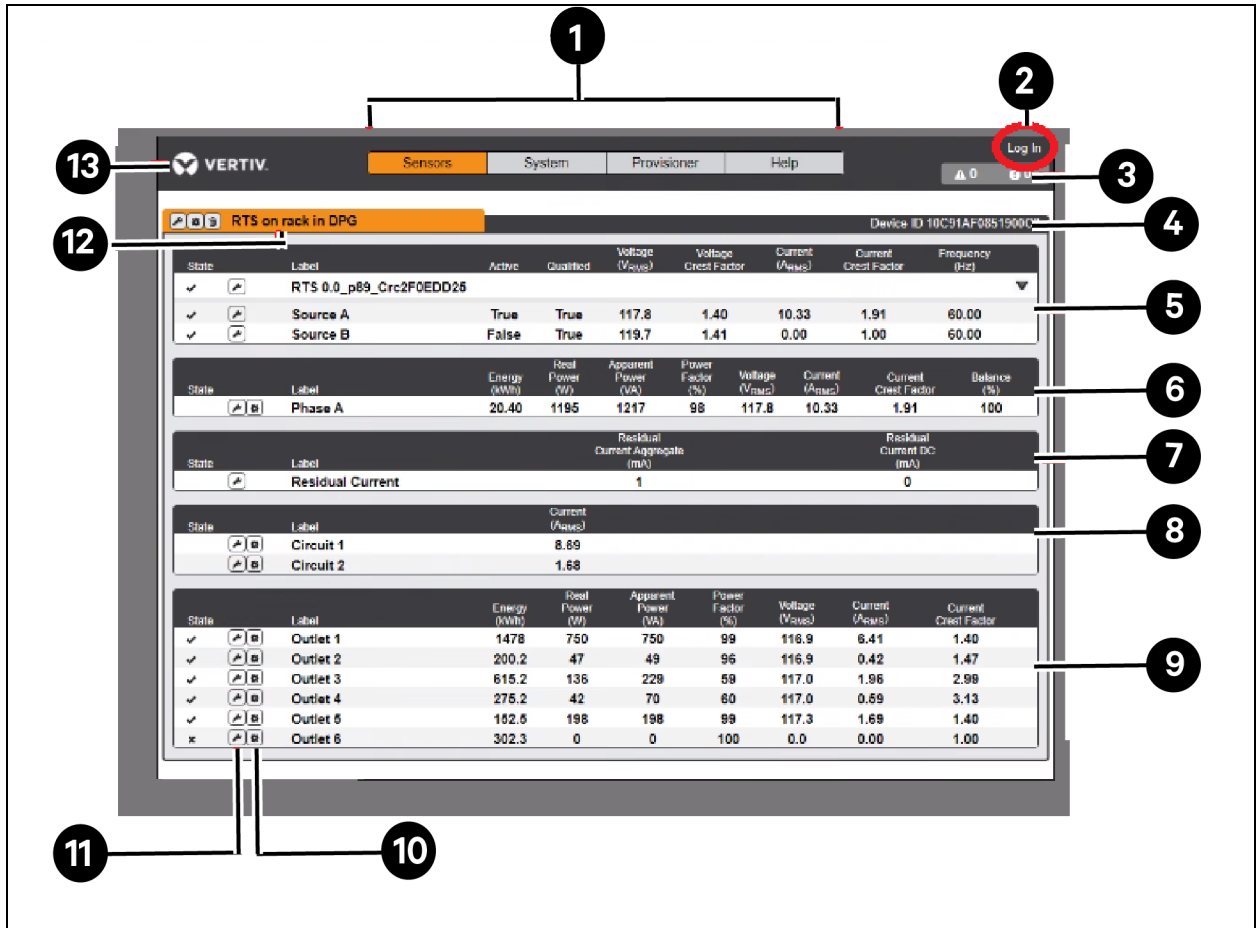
1

2

13 VERTIV.

Sensors | System | Provisioner | Help

Log In

3

⚠ 0 | 0

12

RTS on rack in DPG

Device ID 10C91AF0851900C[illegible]

4

| State | | Label | Active | Qualified | Voltage ($V_{RMS}$) | Voltage Crest Factor | Current ($A_{RMS}$) | Current Crest Factor | Frequency (Hz) |
|---|---|---|---|---|---|---|---|---|---|
| ✓ | | RTS 0.0_p89_Crc2F0EDD25 | | | | | | | |
| ✓ | | Source A | True | True | 117.8 | 1.40 | 10.33 | 1.91 | 60.00 |
| ✓ | | Source B | False | True | 119.7 | 1.41 | 0.00 | 1.00 | 60.00 |

5

| State | | Label | Energy (kWh) | Real Power (W) | Apparent Power (VA) | Power Factor (%) | Voltage ($V_{RMS}$) | Current ($A_{RMS}$) | Current Crest Factor | Balance (%) |
|---|---|---|---|---|---|---|---|---|---|---|
| | | Phase A | 20.40 | 1195 | 1217 | 98 | 117.8 | 10.33 | 1.91 | 100 |

6

| State | | Label | Residual Current Aggregate (mA) | Residual Current DC (mA) |
|---|---|---|---|---|
| | | Residual Current | 1 | 0 |

7

| State | | Label | Current ($A_{RMS}$) |
|---|---|---|---|
| | | Circuit 1 | 8.69 |
| | | Circuit 2 | 1.68 |

8

| State | | Label | Energy (kWh) | Real Power (W) | Apparent Power (VA) | Power Factor (%) | Voltage ($V_{RMS}$) | Current ($A_{RMS}$) | Current Crest Factor |
|---|---|---|---|---|---|---|---|---|---|
| ✓ | | Outlet 1 | 1478 | 750 | 750 | 99 | 116.9 | 6.41 | 1.40 |
| ✓ | | Outlet 2 | 200.2 | 47 | 49 | 96 | 116.9 | 0.42 | 1.47 |
| ✓ | | Outlet 3 | 615.2 | 136 | 229 | 59 | 117.0 | 1.96 | 2.99 |
| ✓ | | Outlet 4 | 275.2 | 42 | 70 | 60 | 117.0 | 0.59 | 3.13 |
| ✓ | | Outlet 5 | 182.5 | 198 | 198 | 99 | 117.3 | 1.69 | 1.40 |
| × | | Outlet 6 | 302.3 | 0 | 0 | 100 | 0.0 | 0.00 | 1.00 |

9

11

10